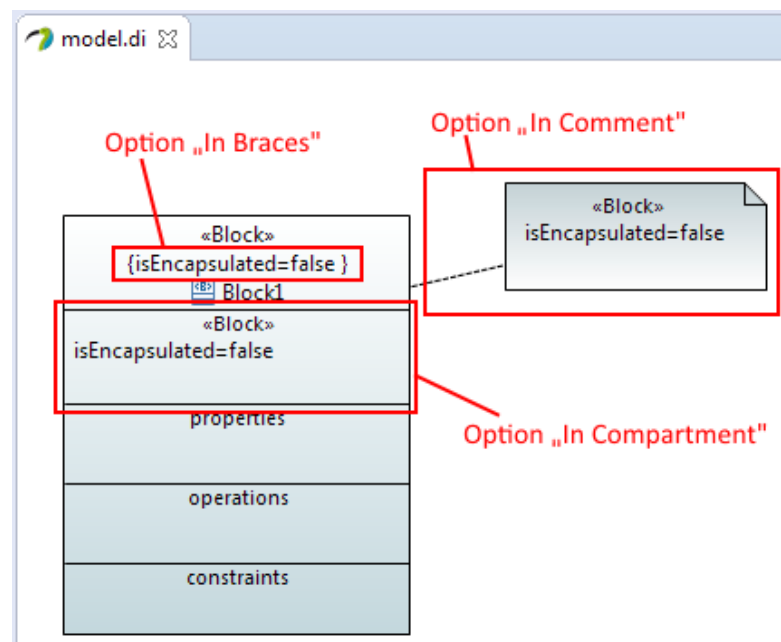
model.di

Option „In Braces"

Option „In Comment"

«Block»
{isEncapsulated=false }
Block1

«Block»
isEncapsulated=false

«Block»
isEncapsulated=false

Option „In Compartment"

properties

operations

constraints